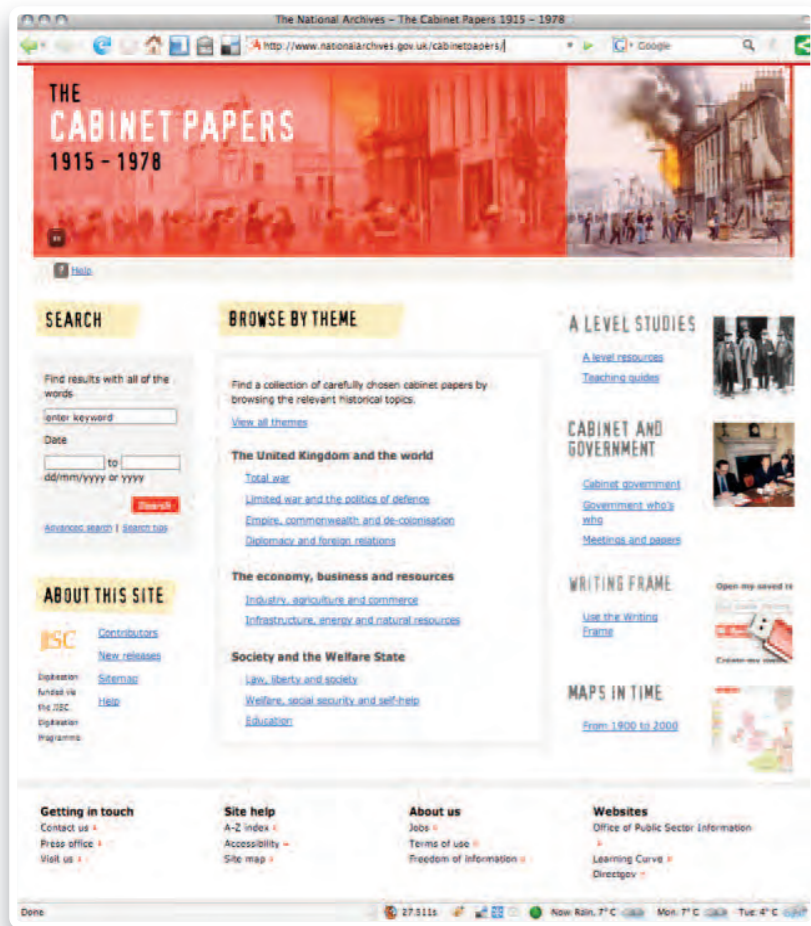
The National Archives – The Cabinet Papers 1915 – 1978

http://www.nationalarchives.gov.uk/cabinetpapers/

Google

THE CABINET PAPERS 1915 – 1978

Help

SEARCH

Find results with all of the words

enter keyword

Date

to

dd/mm/yyyy or yyyy

Search

Advanced search | Search tips

ABOUT THIS SITE

JISC

Digitisation funded via the JISC Digitisation Programme

Contributors

New releases

Sitemap

Help

BROWSE BY THEME

Find a collection of carefully chosen cabinet papers by browsing the relevant historical topics.

View all themes

The United Kingdom and the world

Total war

Limited war and the politics of defence

Empire, commonwealth and de-colonisation

Diplomacy and foreign relations

The economy, business and resources

Industry, agriculture and commerce

Infrastructure, energy and natural resources

Society and the Welfare State

Law, liberty and society

Welfare, social security and self-help

Education

A LEVEL STUDIES

A level resources

Teaching guides

CABINET AND GOVERNMENT

Cabinet government

Government who's who

Meetings and papers

WRITING FRAME

Use the Writing Frame

Open my saved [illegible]

MAPS IN TIME

From 1900 to 2000

Getting in touch

Contact us

Press office

Visit us

Site help

A-Z index

Accessibility

Site map

About us

Jobs

Terms of use

Freedom of Information

Websites

Office of Public Sector Information

Learning Curve

Directgov

Done

27.311s

Now: Rain, 7° C

Mon: 7° C

Tue: 4° C